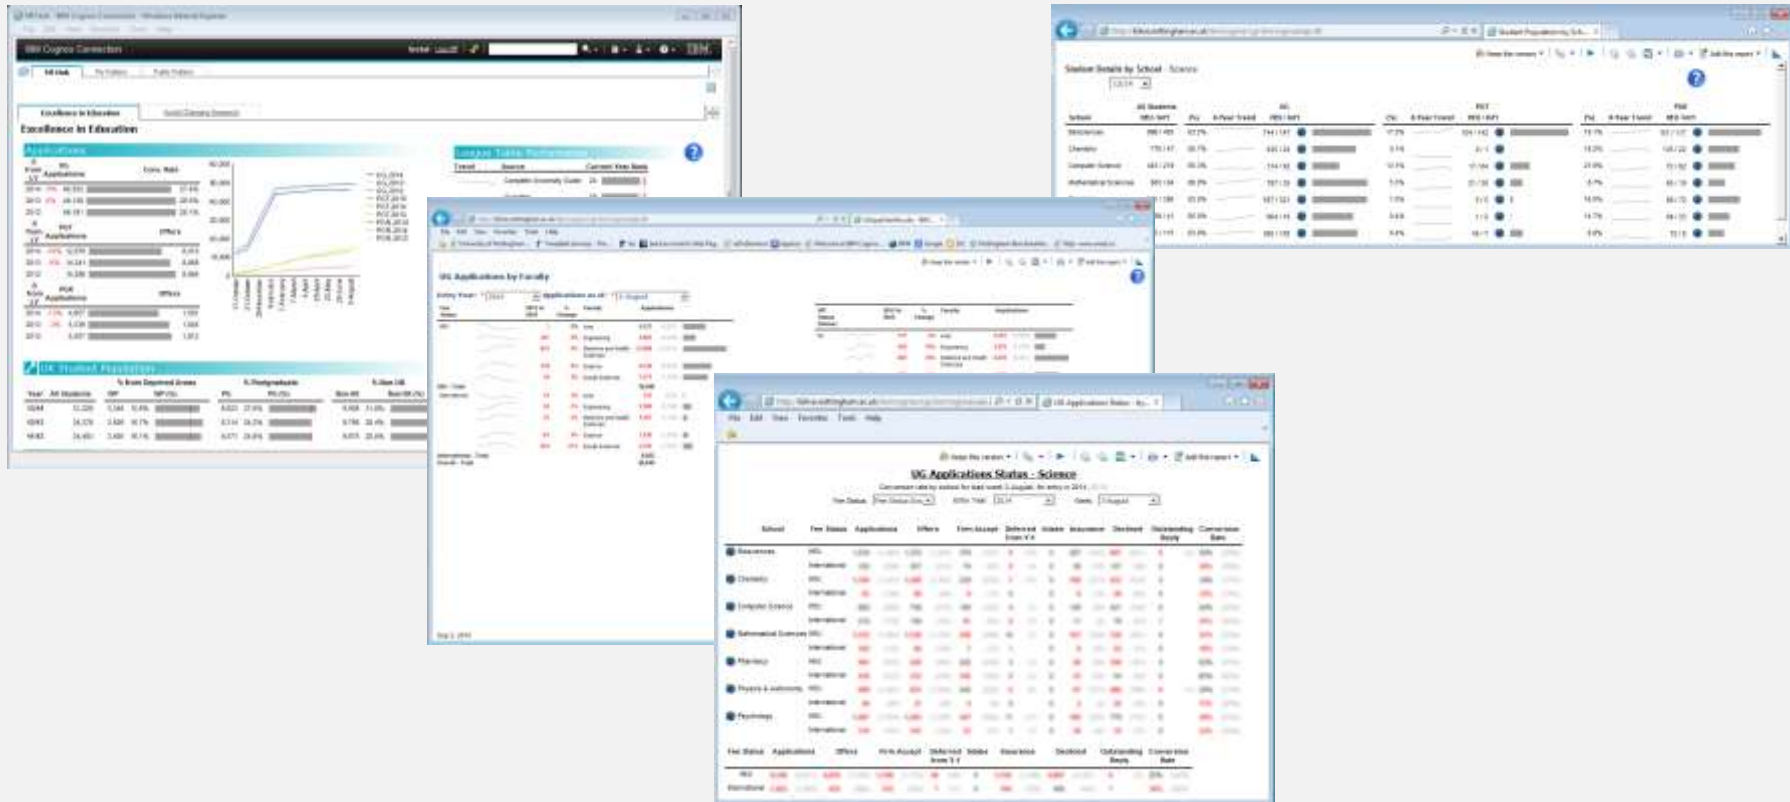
IBM Cognos Connection

Excellence in Education

Applications

League Table Performance

UK Student Population

UG Applications by Faculty

Student Details by School - Science

UG Applications Status - Science

School Fee Status Applications Offers Firm Accept Deferred from Y-1 Intake Insurance Declined Outstanding Reply Conversion Rate

Biosciences
Chemistry
Computer Science
Mathematical Sciences
Pharmacy
Physics & Astronomy
Psychology

Fee Status Applications Offers Firm Accept Deferred from Y-1 Intake Insurance Declined Outstanding Reply Conversion Rate

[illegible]